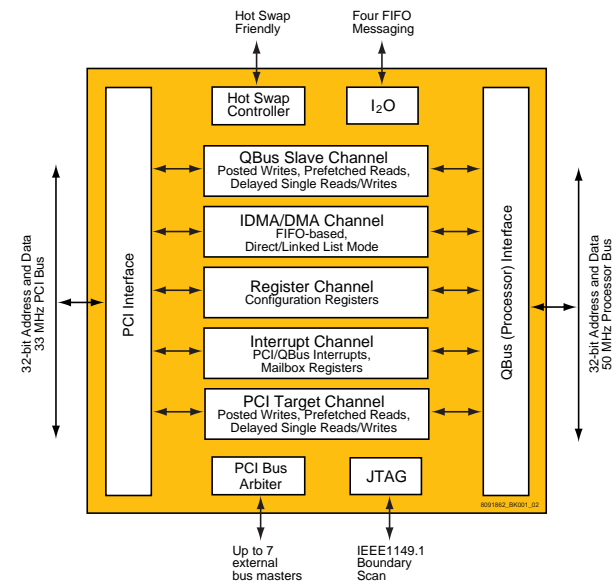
Hot Swap Friendly

Four FIFO Messaging

Hot Swap Controller

$I_2O$

32-bit Address and Data 33 MHz PCI Bus

PCI Interface

QBus Slave Channel
Posted Writes, Prefetched Reads, Delayed Single Reads/Writes

IDMA/DMA Channel
FIFO-based, Direct/Linked List Mode

Register Channel
Configuration Registers

Interrupt Channel
PCI/QBus Interrupts, Mailbox Registers

PCI Target Channel
Posted Writes, Prefetched Reads, Delayed Single Reads/Writes

QBus (Processor) Interface

32-bit Address and Data 50 MHz Processor Bus

PCI Bus Arbiter

JTAG

8091862_BK001_02

Up to 7 external bus masters

IEEE1149.1 Boundary Scan